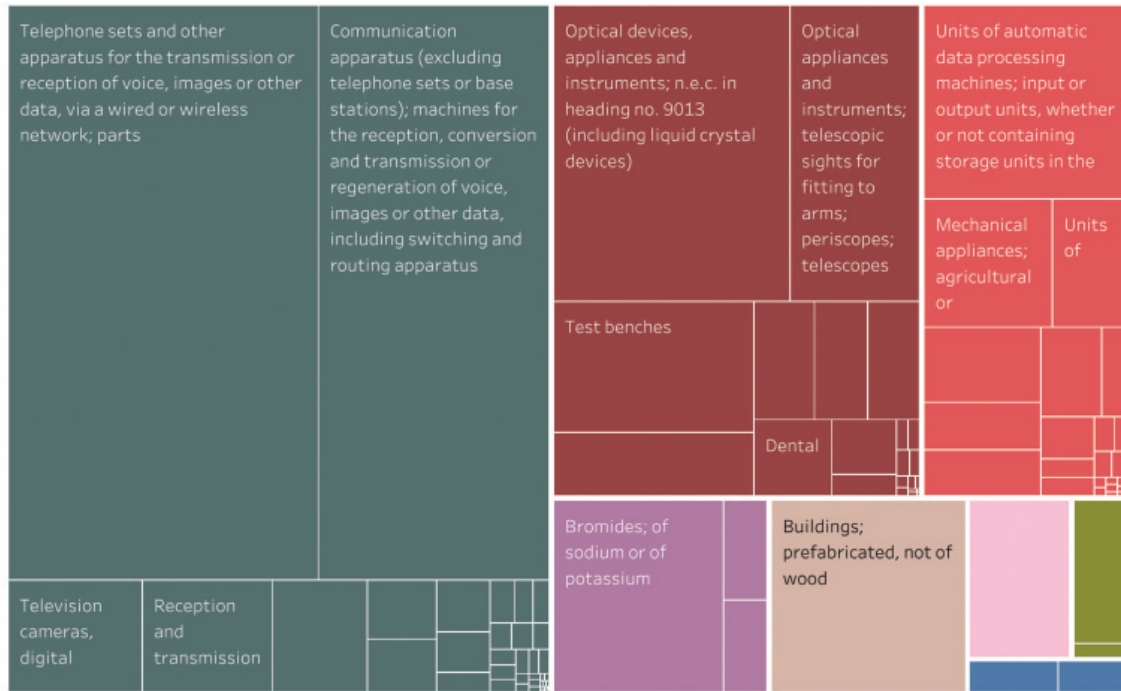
Telephone sets and other apparatus for the transmission or reception of voice, images or other data, via a wired or wireless network; parts

Communication apparatus (excluding telephone sets or base stations); machines for the reception, conversion and transmission or regeneration of voice, images or other data, including switching and routing apparatus

Television cameras, digital

Reception and transmission

Optical devices, appliances and instruments; n.e.c. in heading no. 9013 (including liquid crystal devices)

Optical appliances and instruments; telescopic sights for fitting to arms; periscopes; telescopes

Test benches

Dental

Units of automatic data processing machines; input or output units, whether or not containing storage units in the

Mechanical appliances; agricultural or

Units of

Bromides; of sodium or of potassium

Buildings; prefabricated, not of wood